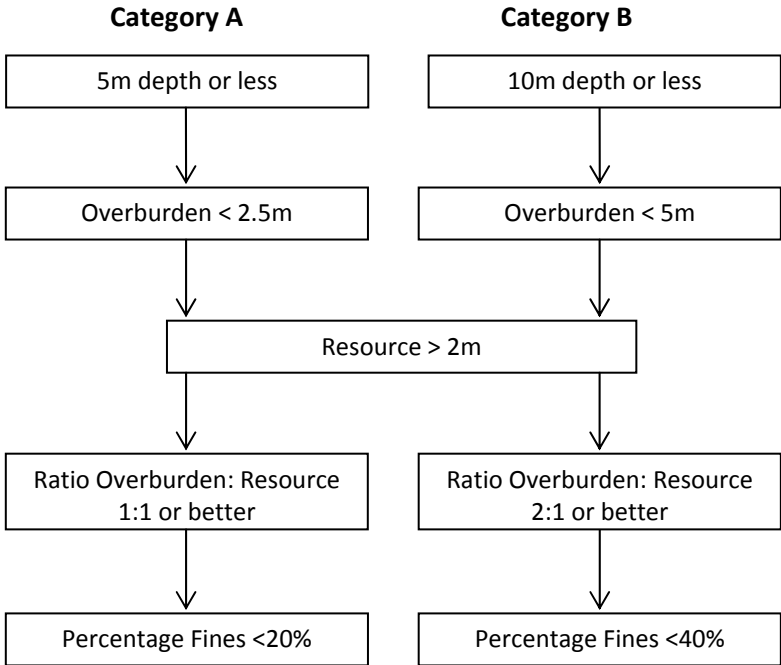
Category A

5m depth or less

Overburden < 2.5m

Ratio Overburden: Resource 1:1 or better

Percentage Fines <20%

Category B

10m depth or less

Overburden < 5m

Ratio Overburden: Resource 2:1 or better

Percentage Fines <40%

Resource > 2m